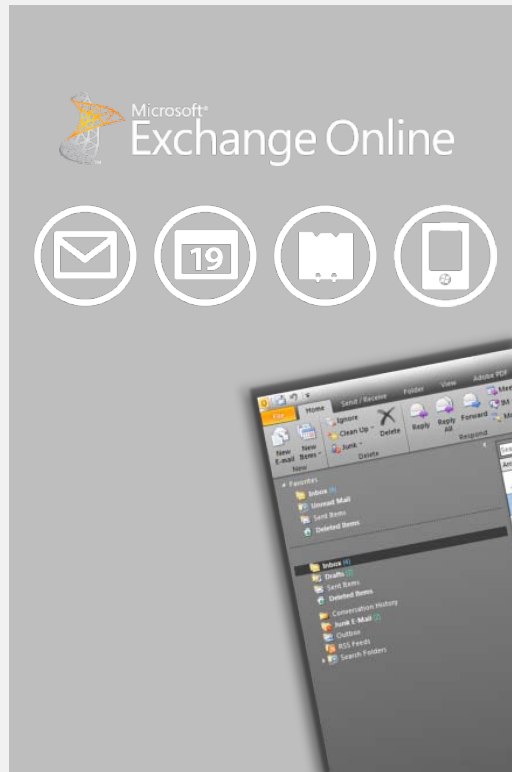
Microsoft®
Exchange Online

19

File
Home
Send / Receive
Folder
View
Adobe PDF
New E-mail
New Items
New
Ignore
Clean Up
Junk
Delete
Delete
Reply
Reply All
Forward
Respond
Favorites
Inbox
Unread Mail
Sent Items
Deleted Items
Inbox
Drafts
Sent Items
Deleted Items
Conversation History
Junk E-Mail
Outbox
RSS Feeds
Search Folders